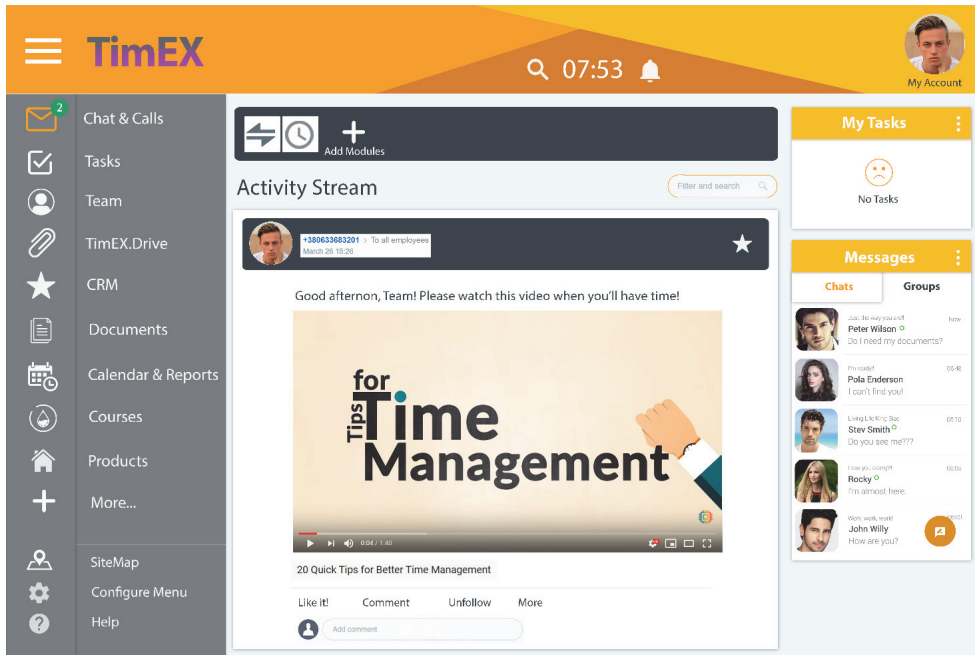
TimEX

07:53

My Account

2

Chat & Calls

Tasks

Team

TimEX.Drive

CRM

Documents

Calendar & Reports

Courses

Products

More...

SiteMap

Configure Menu

Help

Add Modules

Activity Stream

Filter and search

+380633683201 > To all employees
March 26 15:26

Good afternon, Team! Please watch this video when you'll have time!

Tips for Time Management

0:04 / 1:40

20 Quick Tips for Better Time Management

Like it! Comment Unfollow More

Add comment

My Tasks

No Tasks

Messages

Chats Groups

Just the way you are!
Peter Wilson
Do I need my documents?
Now

I'm ready!
Pola Enderson
I can't find you!
05:48

Living Life King Size
Stev Smith
Do you see me???
05:10

I love you, baby!!!
Rocky
I'm almost here.
05:08

Work, work, work!
John Willy
How are you?